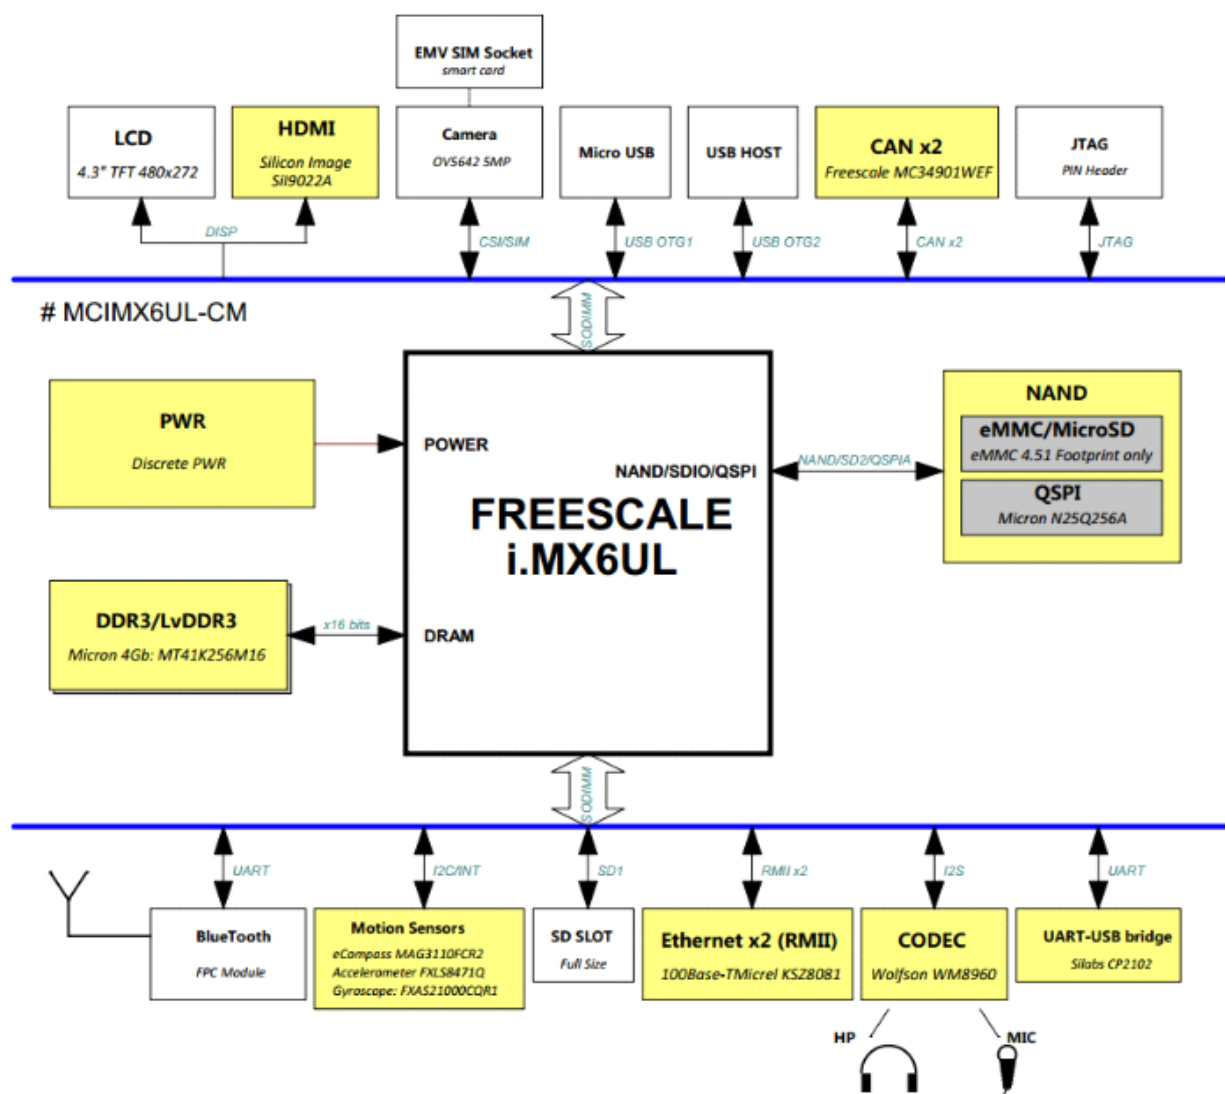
EMV SIM Socket
smart card

LCD
4.3" TFT 480x272

HDMI
Silicon Image
Sil9022A

Camera
OV5642 5MP

Micro USB

USB HOST

CAN x2
Freescale MC34901WEF

JTAG
PIN Header

DISP

CSI/SIM

USB OTG1

USB OTG2

CAN x2

JTAG

# MCIMX6UL-CM

SODIMM

PWR
Discrete PWR

POWER

NAND/SDIO/QSPI

NAND/SD2/QSPIA

FREESCALE
i.MX6UL

NAND
eMMC/MicroSD
eMMC 4.51 Footprint only
QSPI
Micron N25Q256A

DDR3/LvDDR3
Micron 4Gb: MT41K256M16

x16 bits

DRAM

SODIMM

UART

I2C/INT

SD1

RMII x2

I2S

UART

BlueTooth
FPC Module

Motion Sensors
eCompass MAG3110FCR2
Accelerometer FXLS8471Q
Gyroscope: FXAS21000CQR1

SD SLOT
Full Size

Ethernet x2 (RMII)
100Base-TMicrel KSZ8081

CODEC
Wolfson WM8960

UART-USB bridge
Silabs CP2102

HP

MIC